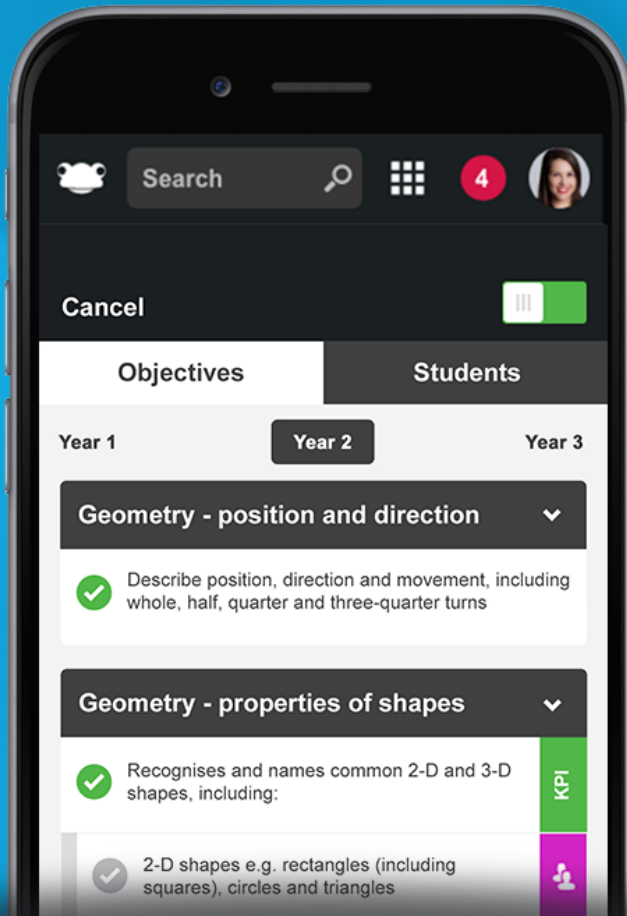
Search

4

Cancel

Objectives

Students

Year 1

Year 2

Year 3

Geometry - position and direction

Describe position, direction and movement, including whole, half, quarter and three-quarter turns

Geometry - properties of shapes

Recognises and names common 2-D and 3-D shapes, including:

KPI

2-D shapes e.g. rectangles (including squares), circles and triangles